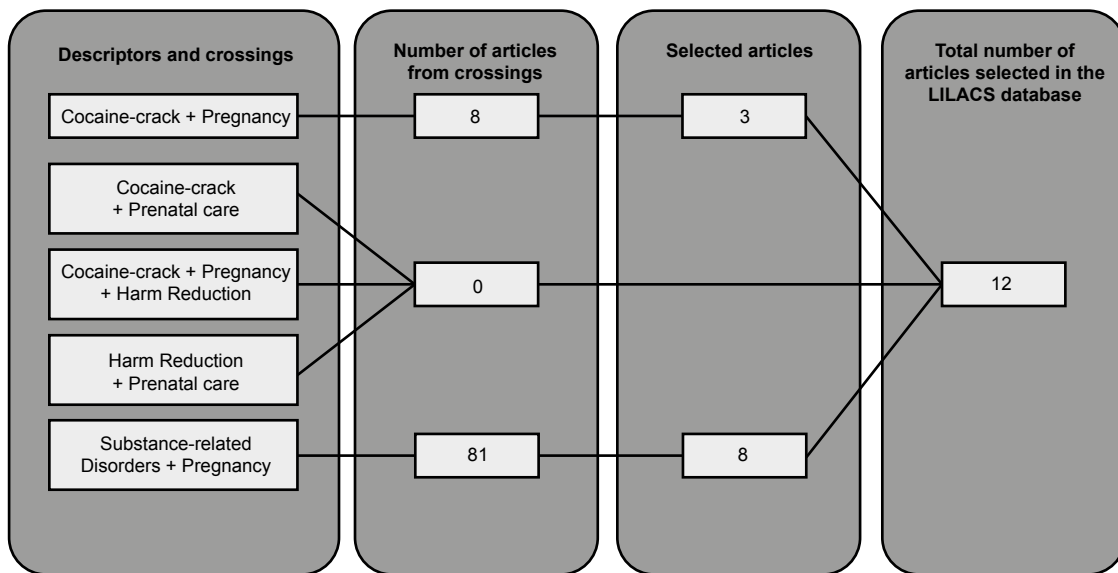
Descriptors and crossings

Cocaine-crack + Pregnancy

Cocaine-crack + Prenatal care

Cocaine-crack + Pregnancy + Harm Reduction

Harm Reduction + Prenatal care

Substance-related Disorders + Pregnancy

Number of articles from crossings

8

0

81

Selected articles

3

8

Total number of articles selected in the LILACS database

12